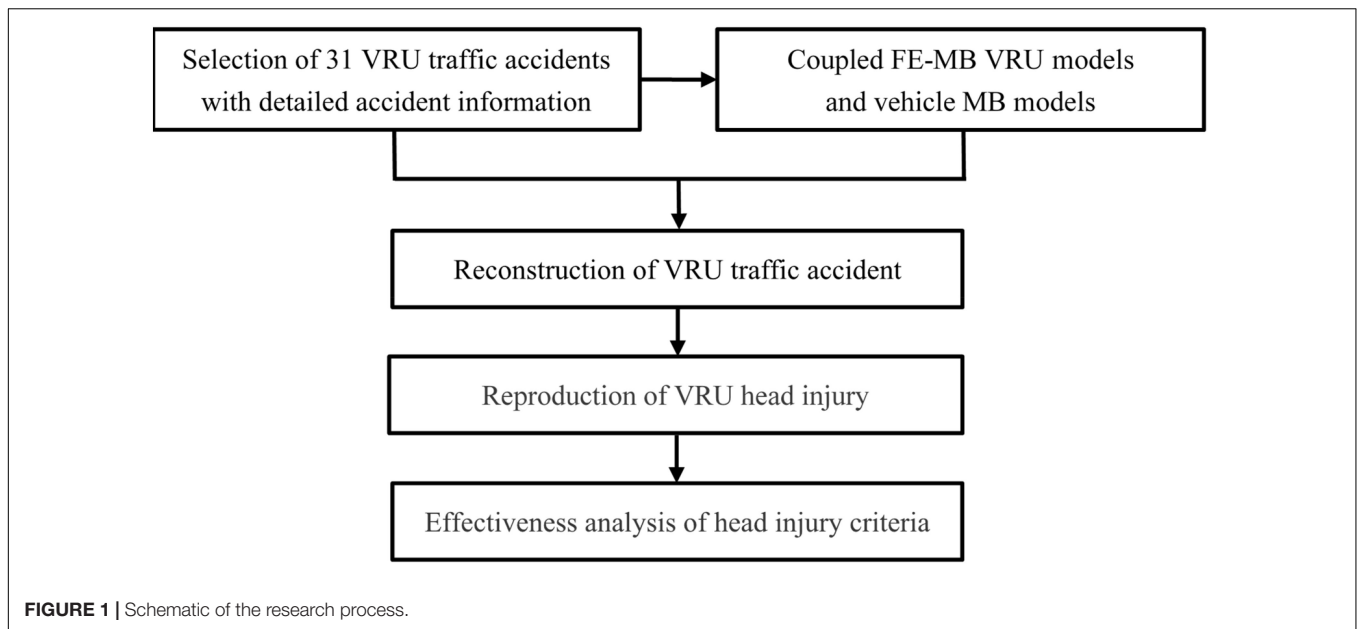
Selection of 31 VRU traffic accidents with detailed accident information

Coupled FE-MB VRU models and vehicle MB models

Reconstruction of VRU traffic accident

Reproduction of VRU head injury

Effectiveness analysis of head injury criteria

FIGURE 1 | Schematic of the research process.